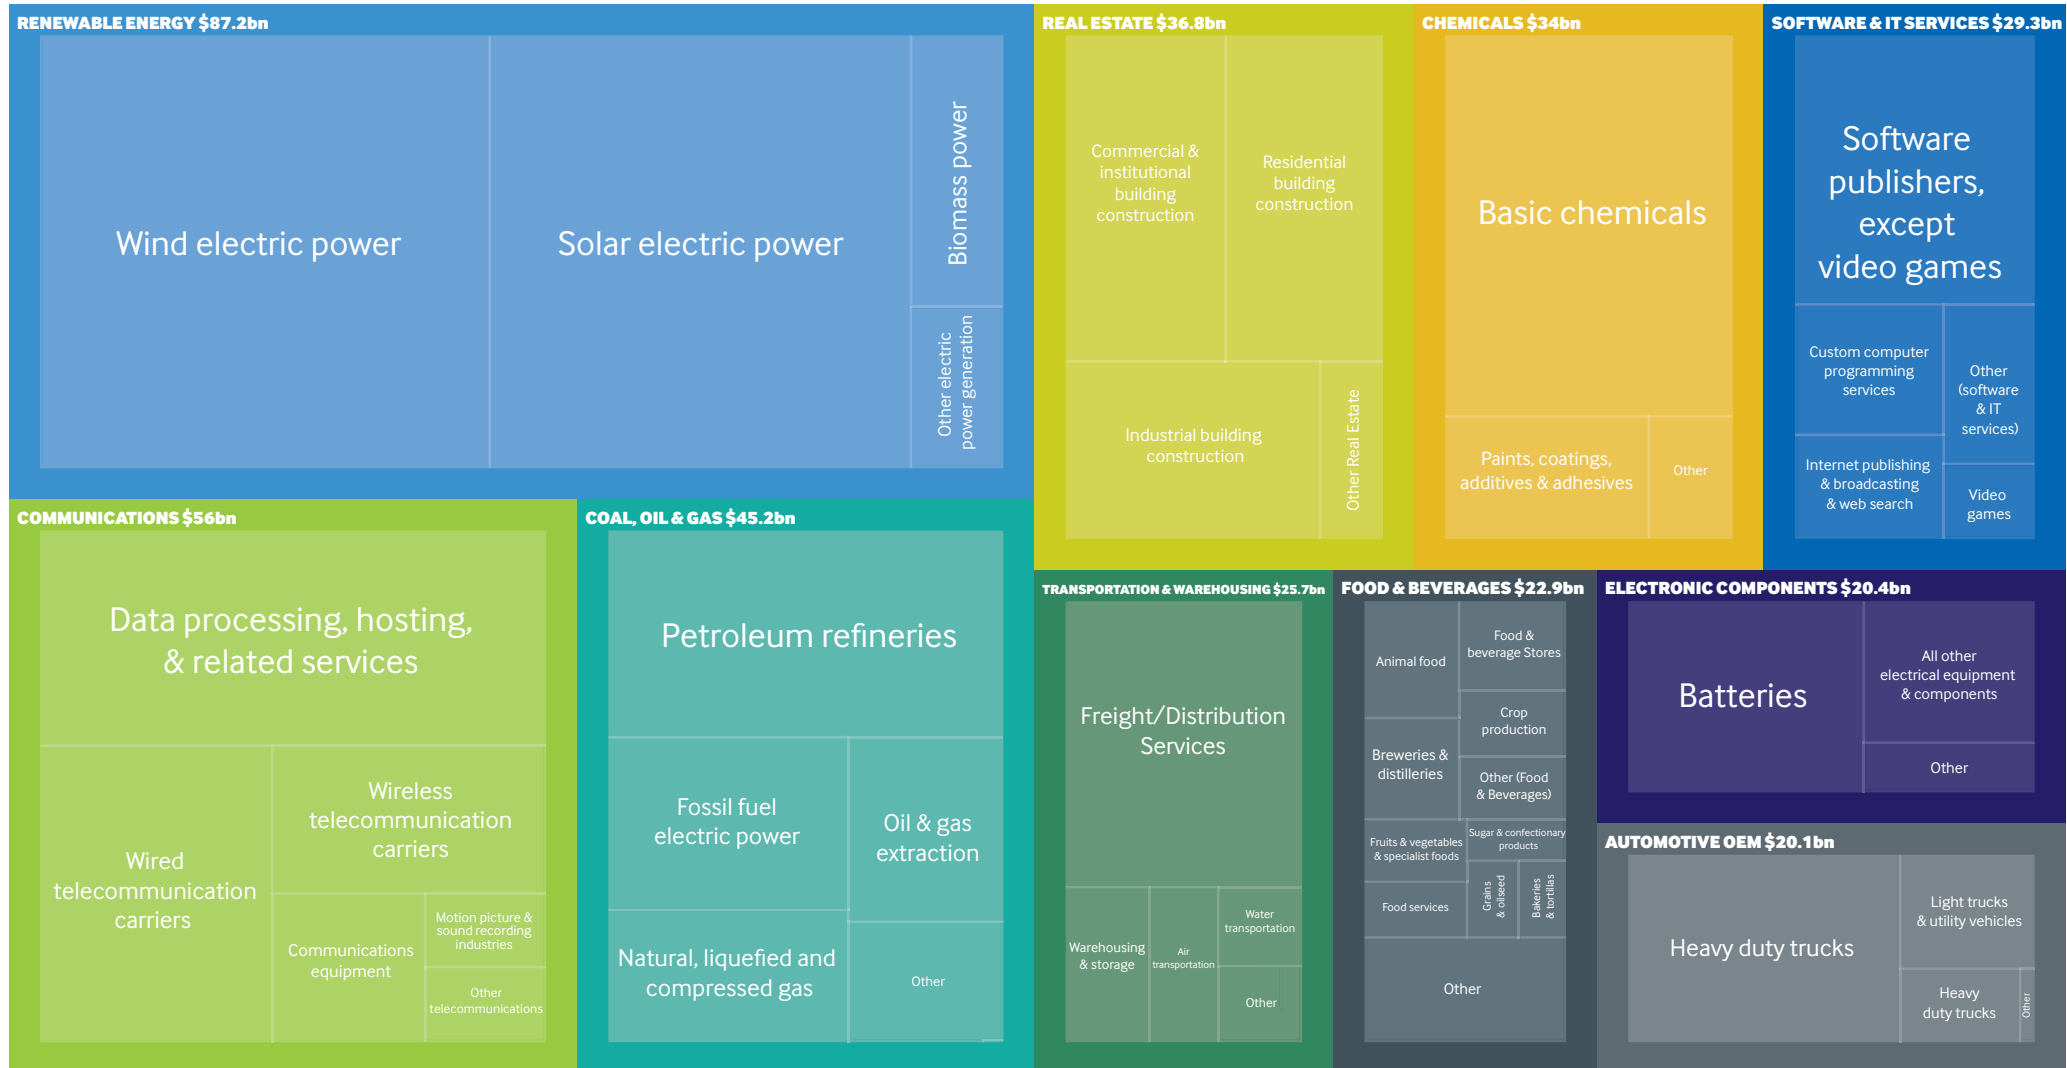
RENEWABLE ENERGY $87.2bn

Wind electric power

Solar electric power

Biomass power

Other electric power generation

REAL ESTATE $36.8bn

Commercial & institutional building construction

Residential building construction

Industrial building construction

Other Real Estate

CHEMICALS $34bn

Basic chemicals

Paints, coatings, additives & adhesives

Other

SOFTWARE & IT SERVICES $29.3bn

Software publishers, except video games

Custom computer programming services

Other (software & IT services)

Internet publishing & broadcasting & web search

Video games

COMMUNICATIONS $56bn

Data processing, hosting, & related services

Wired telecommunication carriers

Wireless telecommunication carriers

Communications equipment

Motion picture & sound recording industries

Other telecommunications

COAL, OIL & GAS $45.2bn

Petroleum refineries

Fossil fuel electric power

Oil & gas extraction

Natural, liquefied and compressed gas

Other

TRANSPORTATION & WAREHOUSING $25.7bn

Freight/Distribution Services

Warehousing & storage

Air transportation

Water transportation

Other

FOOD & BEVERAGES $22.9bn

Animal food

Food & beverage Stores

Crop production

Breweries & distilleries

Other (Food & Beverages)

Fruits & vegetables & specialist foods

Sugar & confectionary products

Grains & oilseed

Bakeries & tortillas

Food services

Other

ELECTRONIC COMPONENTS $20.4bn

Batteries

All other electrical equipment & components

Other

AUTOMOTIVE OEM $20.1bn

Heavy duty trucks

Light trucks & utility vehicles

Heavy duty trucks

Other